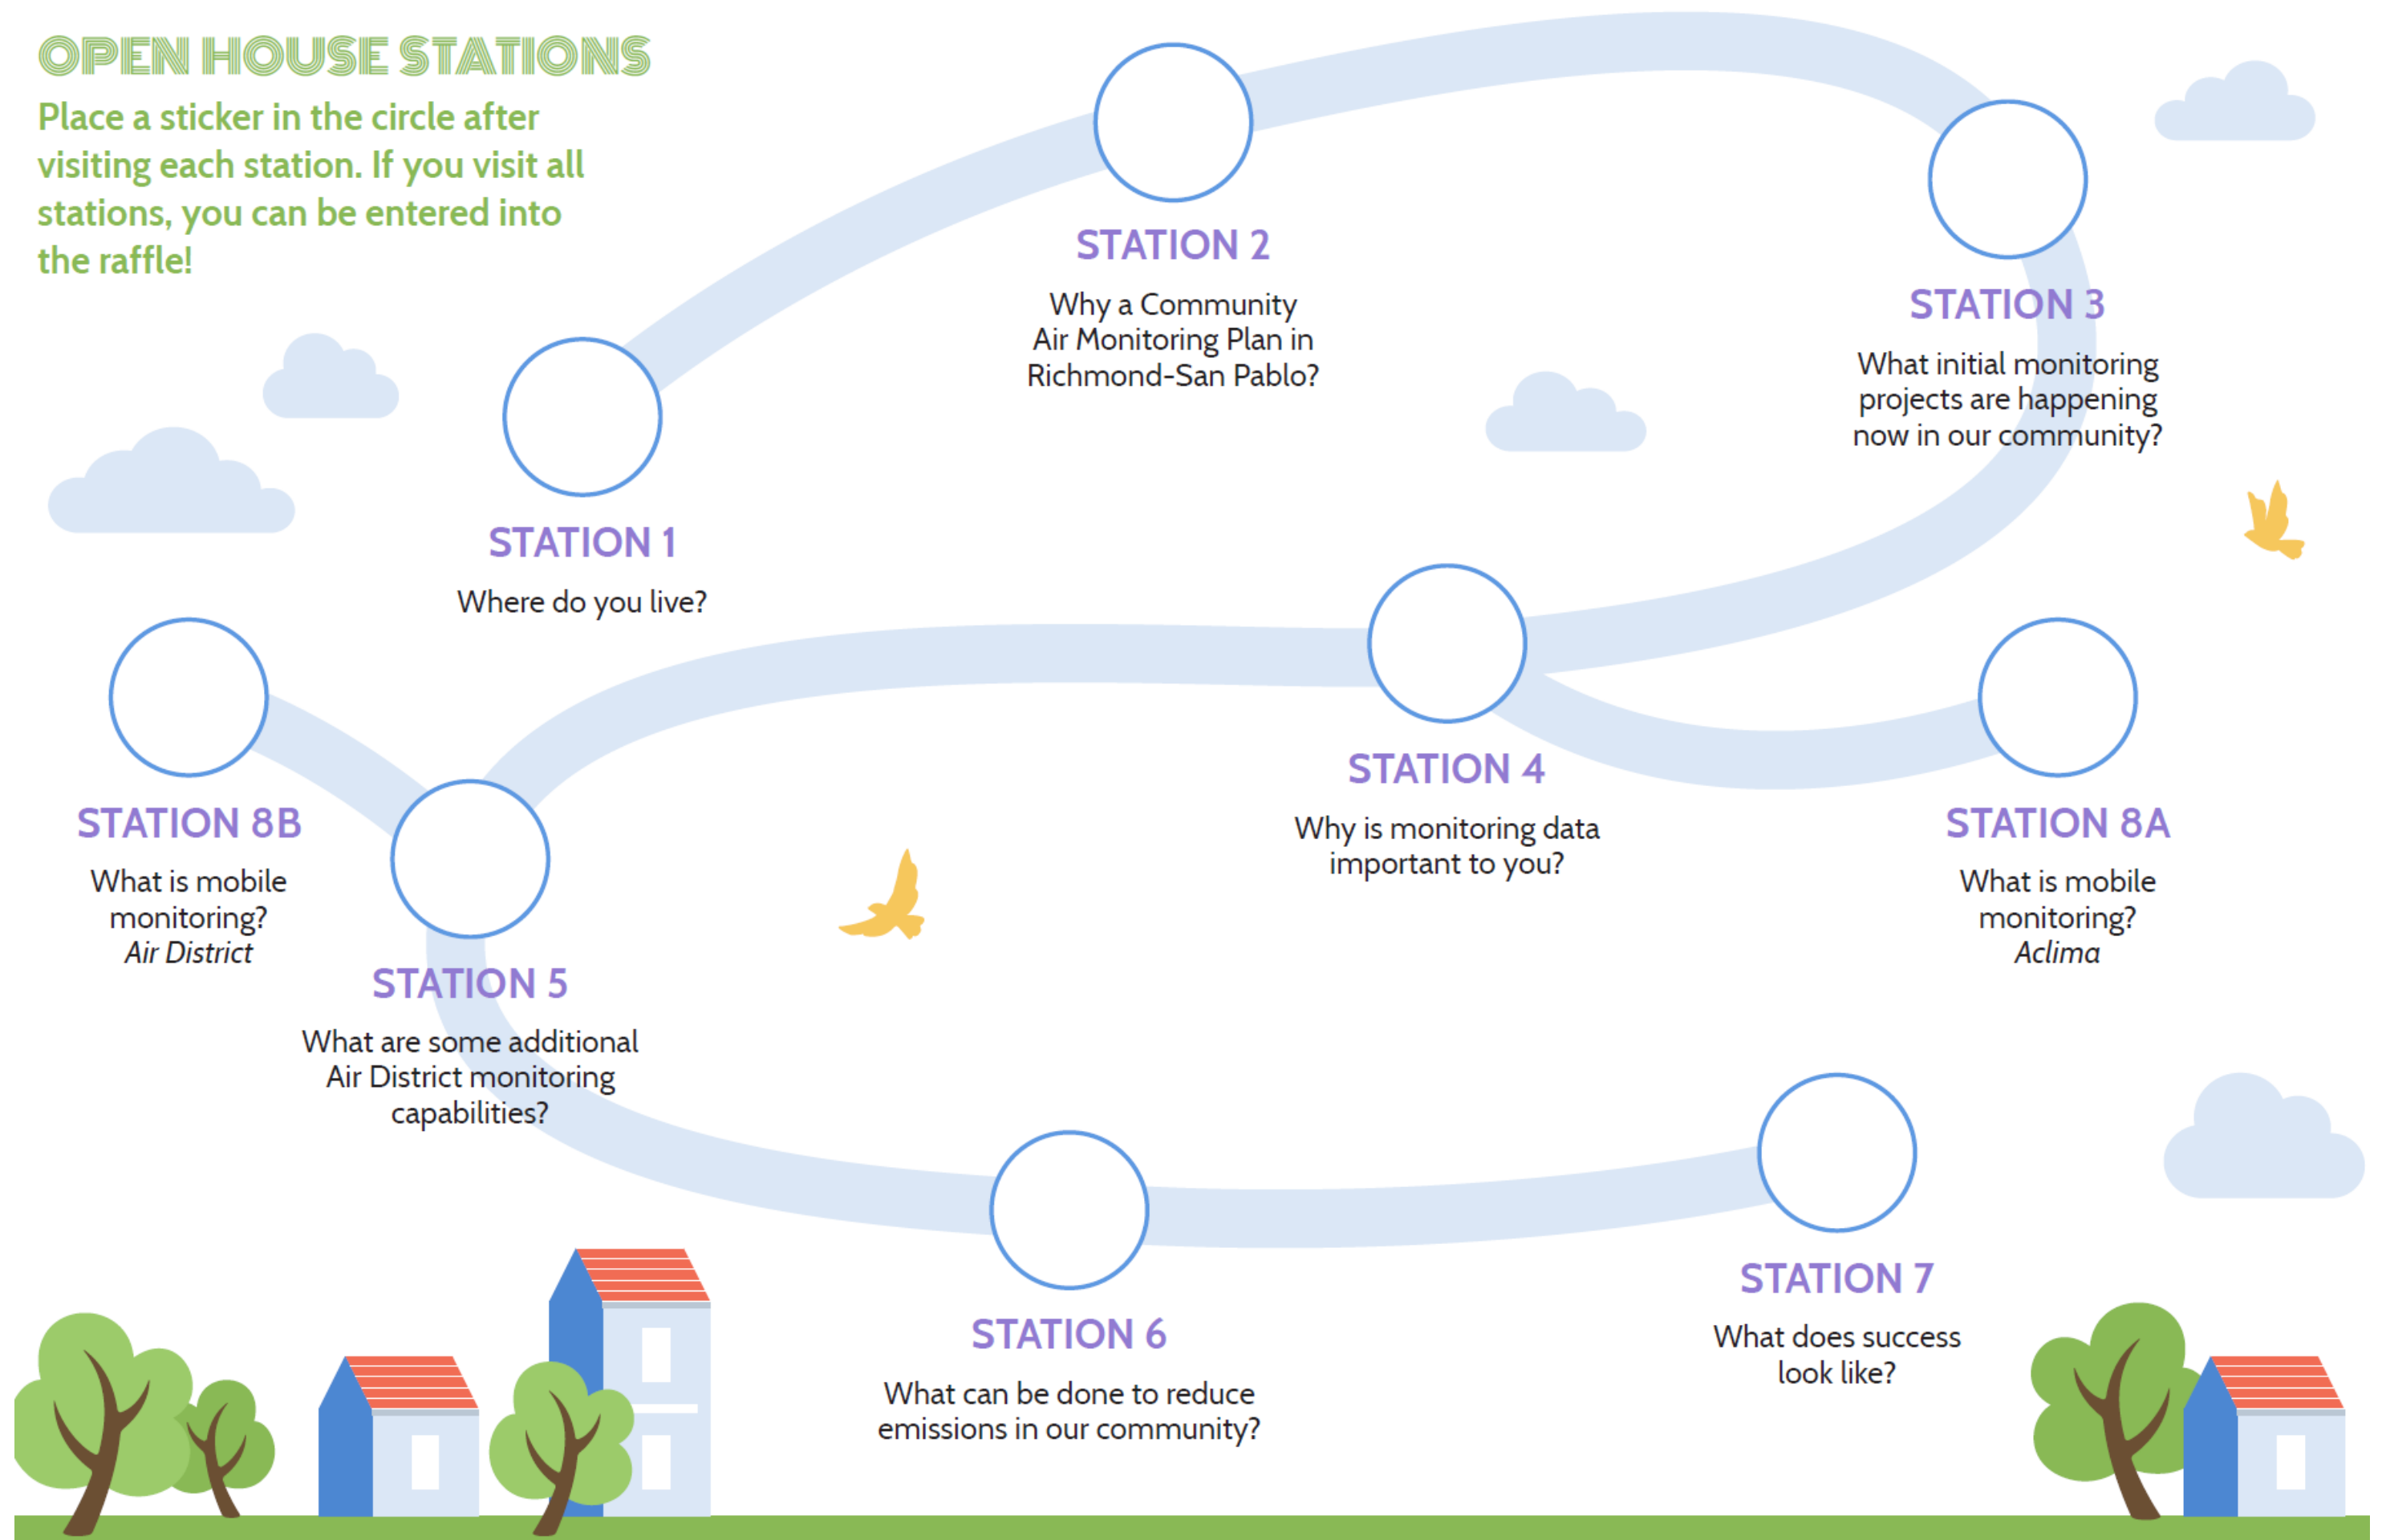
OPEN HOUSE STATIONS

Place a sticker in the circle after visiting each station. If you visit all stations, you can be entered into the raffle!

STATION 2

Why a Community Air Monitoring Plan in Richmond-San Pablo?

STATION 3

What initial monitoring projects are happening now in our community?

STATION 1

Where do you live?

STATION 4

Why is monitoring data important to you?

STATION 8B

What is mobile monitoring? *Air District*

STATION 8A

What is mobile monitoring? *Aclima*

STATION 5

What are some additional Air District monitoring capabilities?

STATION 6

What can be done to reduce emissions in our community?

STATION 7

What does success look like?